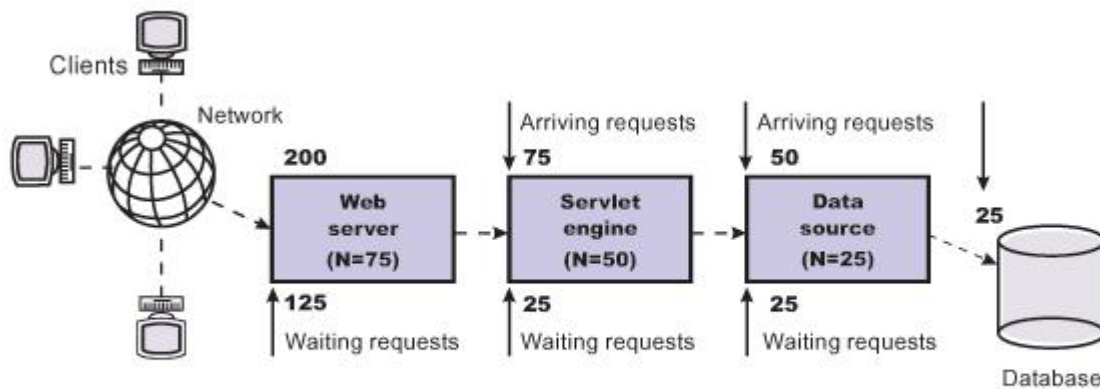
Clients

Network

200

Web server (N=75)

125

Waiting requests

Arriving requests

75

Servlet engine (N=50)

25

Waiting requests

Arriving requests

50

Data source (N=25)

25

Waiting requests

25

Database